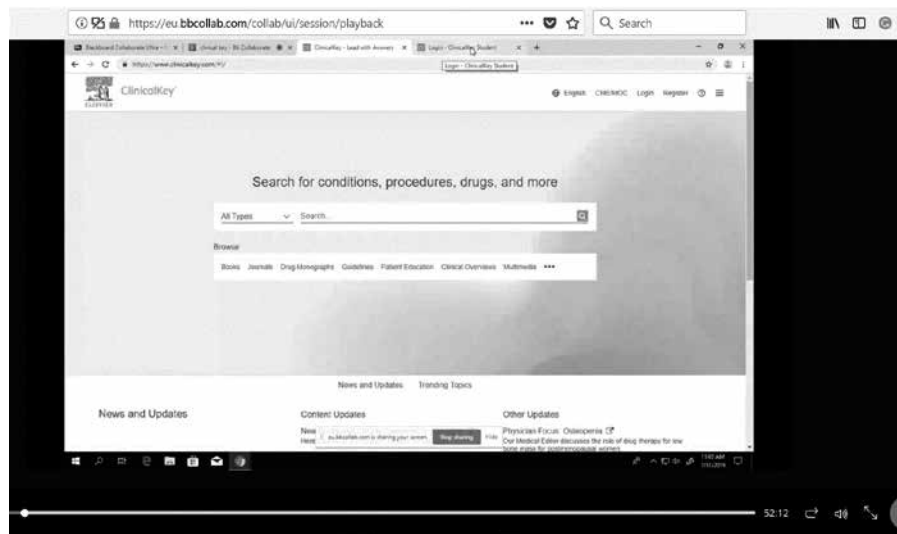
https://eu.bbcollab.com/collab/ui/session/playback

Search

Blackboard Collaborate Ultra - | × | ClinicalKey - Bb Collaborate × | ClinicalKey - Lead with Answers × | Login - ClinicalKey Student × | +

https://www.clinicalkey.com/#!/

Login - ClinicalKey Student

ClinicalKey

ELSEVIER

English CME/MOC Login Register

Search for conditions, procedures, drugs, and more

All Types

Search...

Browse

Books Journals Drug Monographs Guidelines Patient Education Clinical Overviews Multimedia •••

News and Updates Trending Topics

News and Updates

Content Updates

New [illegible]

Heal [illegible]

eu.bbcollab.com is sharing your screen. Stop sharing Hide

Other Updates

Physician Focus: Osteopenia

Our Medical Editor discusses the role of drug therapy for low bone mass for postmenopausal women.

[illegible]

52:12